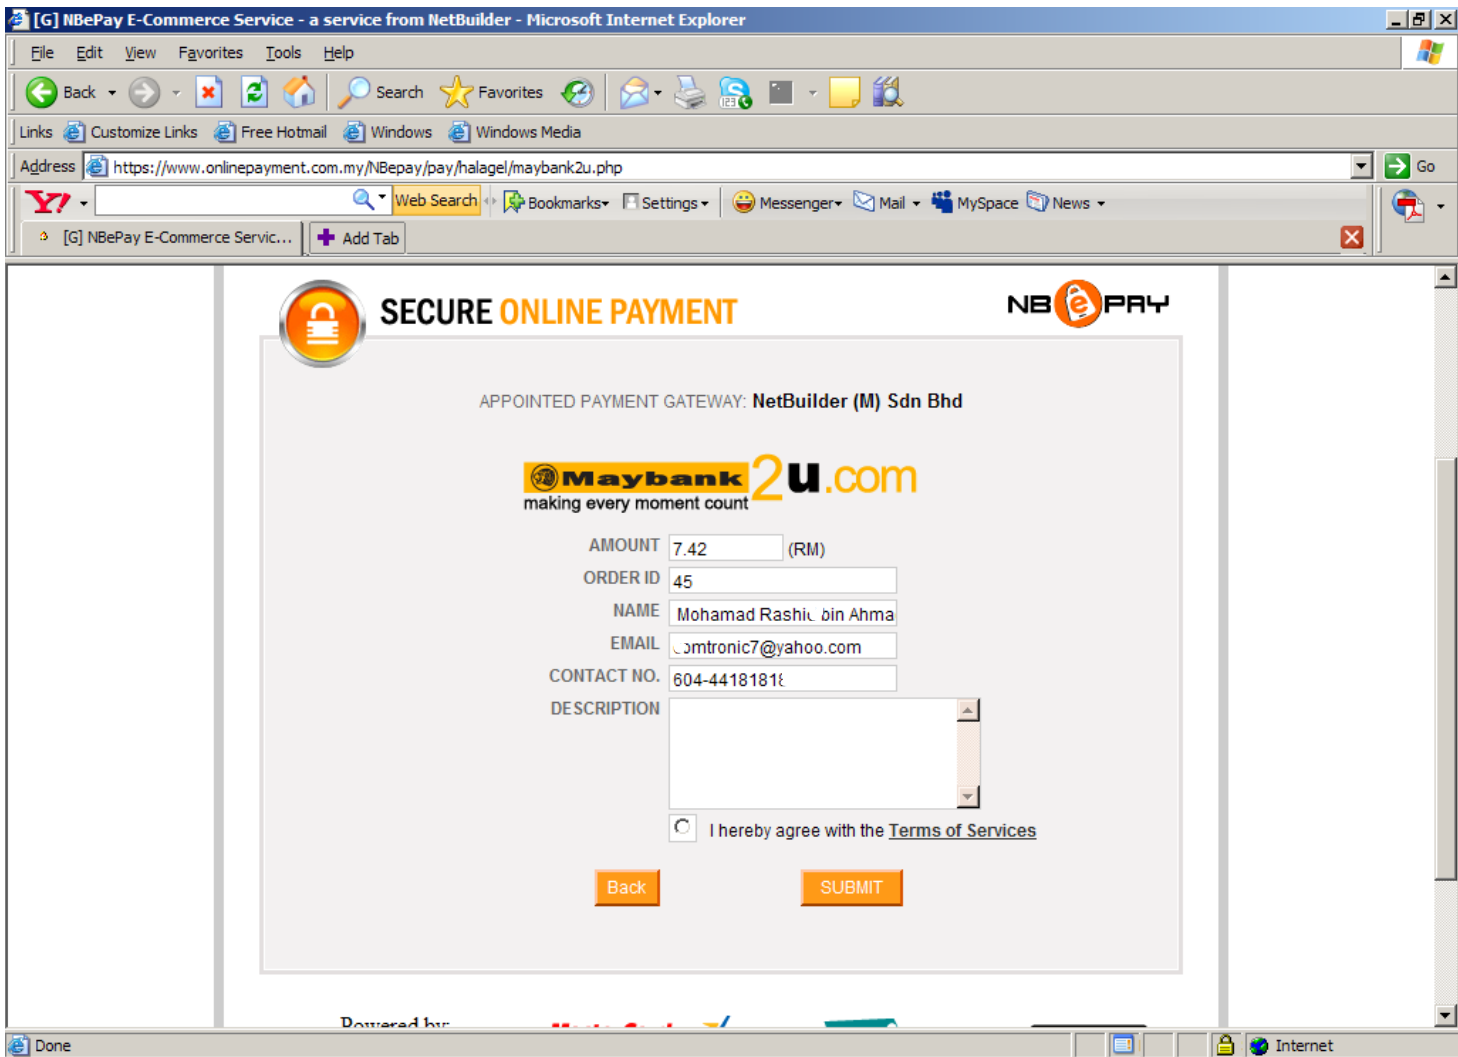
[G] NBePay E-Commerce Service - a service from NetBuilder - Microsoft Internet Explorer

File Edit View Favorites Tools Help

Back Search Favorites

Links Customize Links Free Hotmail Windows Windows Media

Address https://www.onlinepayment.com.my/NBepay/pay/halagel/maybank2u.php Go

Web Search Bookmarks Settings Messenger Mail MySpace News

[G] NBePay E-Commerce Servic... Add Tab

SECURE ONLINE PAYMENT

NB e PAY

APPOINTED PAYMENT GATEWAY: NetBuilder (M) Sdn Bhd

Maybank 2u.com
making every moment count

AMOUNT 7.42 (RM)
ORDER ID 45
NAME Mohamad Rashi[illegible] bin Ahma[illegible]
EMAIL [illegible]omtronic7@yahoo.com
CONTACT NO. 604-4418181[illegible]
DESCRIPTION

I hereby agree with the Terms of Services

Back SUBMIT

Powered by:

Done Internet